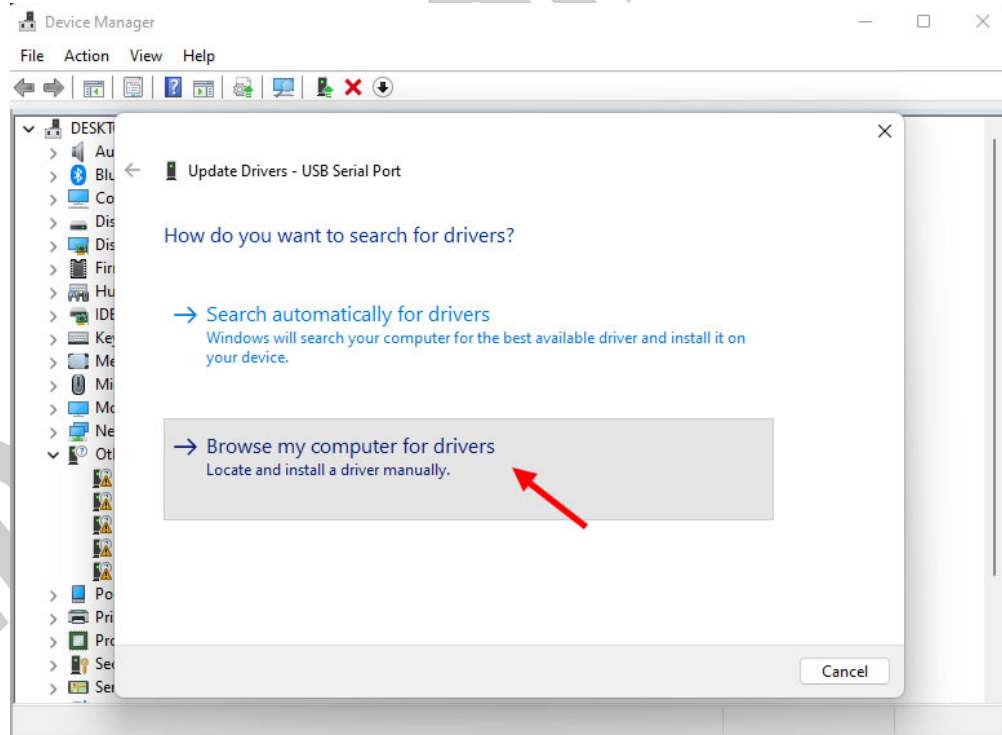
Device Manager

File Action View Help

DESKT
Au
Blu
Co
Dis
Dis
Fir
Hu
IDE
Key
Me
Mi
Mo
Ne
Oth
Po
Pri
Pro
Sec
Ser

Update Drivers - USB Serial Port

How do you want to search for drivers?

→ Search automatically for drivers
Windows will search your computer for the best available driver and install it on your device.

→ Browse my computer for drivers
Locate and install a driver manually.

Cancel